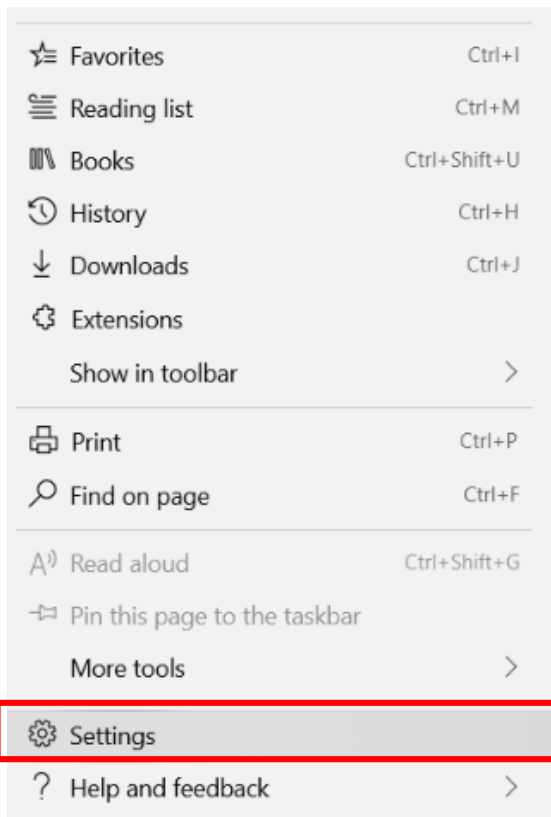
Favorites Ctrl+I
Reading list Ctrl+M
Books Ctrl+Shift+U
History Ctrl+H
Downloads Ctrl+J
Extensions
Show in toolbar >

Print Ctrl+P
Find on page Ctrl+F

Read aloud Ctrl+Shift+G
Pin this page to the taskbar
More tools >

Settings
? Help and feedback >